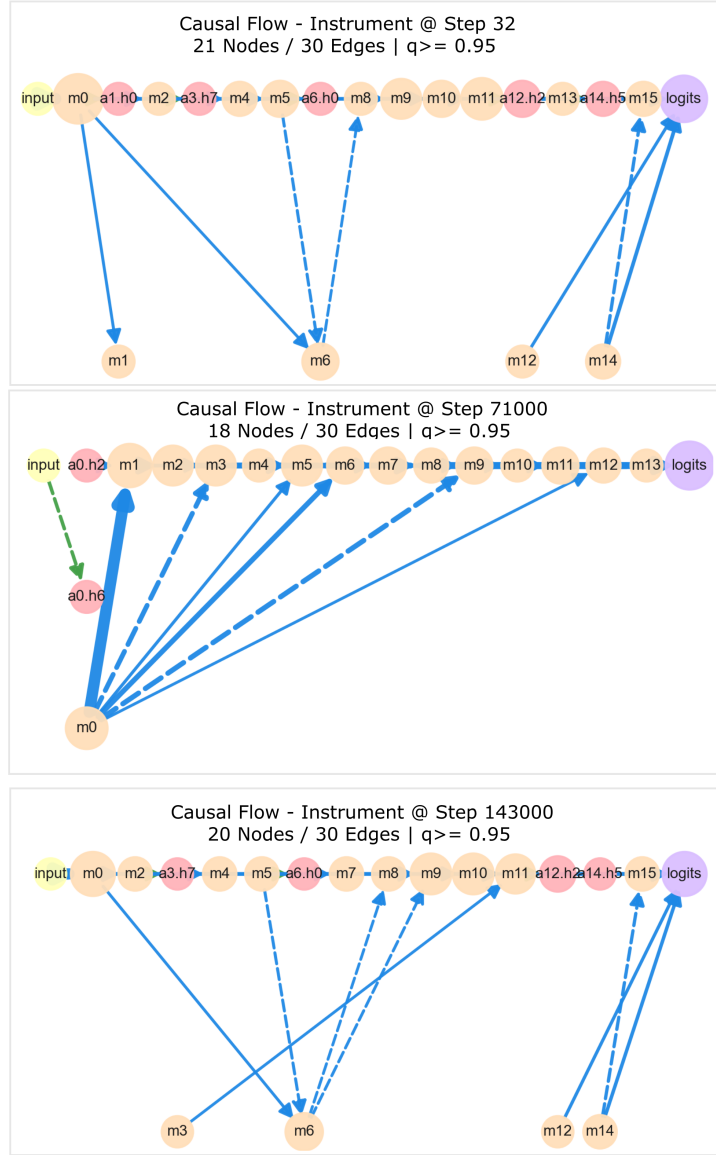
Causal Flow - Instrument @ Step 32
21 Nodes / 30 Edges | q>= 0.95

input m0 a1.h0 m2 a3.h7 m4 m5 a6.h0 m8 m9 m10 m11 a12.h2 m13 a14.h5 m15 logits

m1 m6 m12 m14

Causal Flow - Instrument @ Step 71000
18 Nodes / 30 Edges | q>= 0.95

input a0.h2 m1 m2 m3 m4 m5 m6 m7 m8 m9 m10 m11 m12 m13 logits

a0.h6

m0

Causal Flow - Instrument @ Step 143000
20 Nodes / 30 Edges | q>= 0.95

input m0 m2 a3.h7 m4 m5 a6.h0 m7 m8 m9 m10 m11 a12.h2 a14.h5 m15 logits

m3 m6 m12 m14